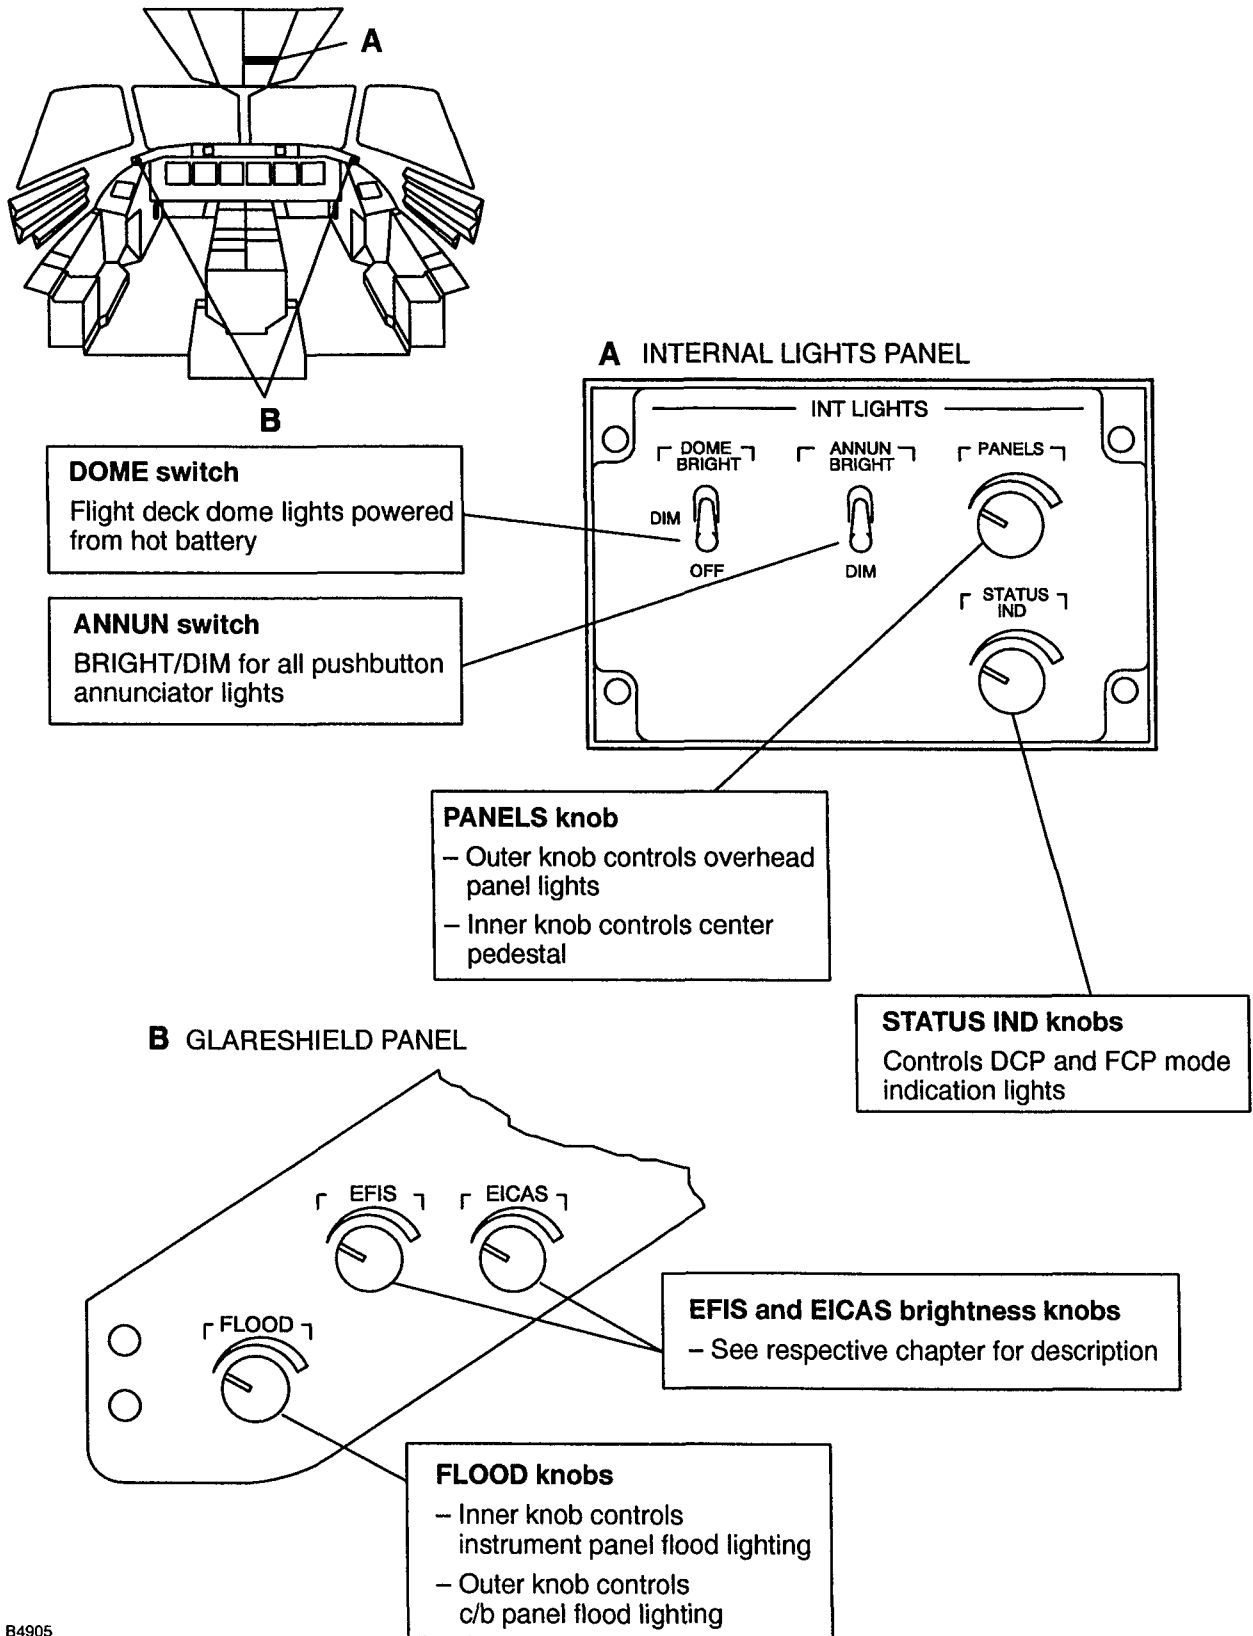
A

B

A INTERNAL LIGHTS PANEL

INT LIGHTS

DOME BRIGHT

ANNUN BRIGHT

PANELS

DIM

OFF

DIM

STATUS IND

DOME switch
Flight deck dome lights powered from hot battery

ANNUN switch
BRIGHT/DIM for all pushbutton annunciator lights

PANELS knob
– Outer knob controls overhead panel lights
– Inner knob controls center pedestal

STATUS IND knobs
Controls DCP and FCP mode indication lights

B GLARESHIELD PANEL

EFIS

EICAS

FLOOD

EFIS and EICAS brightness knobs
– See respective chapter for description

FLOOD knobs
– Inner knob controls instrument panel flood lighting
– Outer knob controls c/b panel flood lighting

B4905